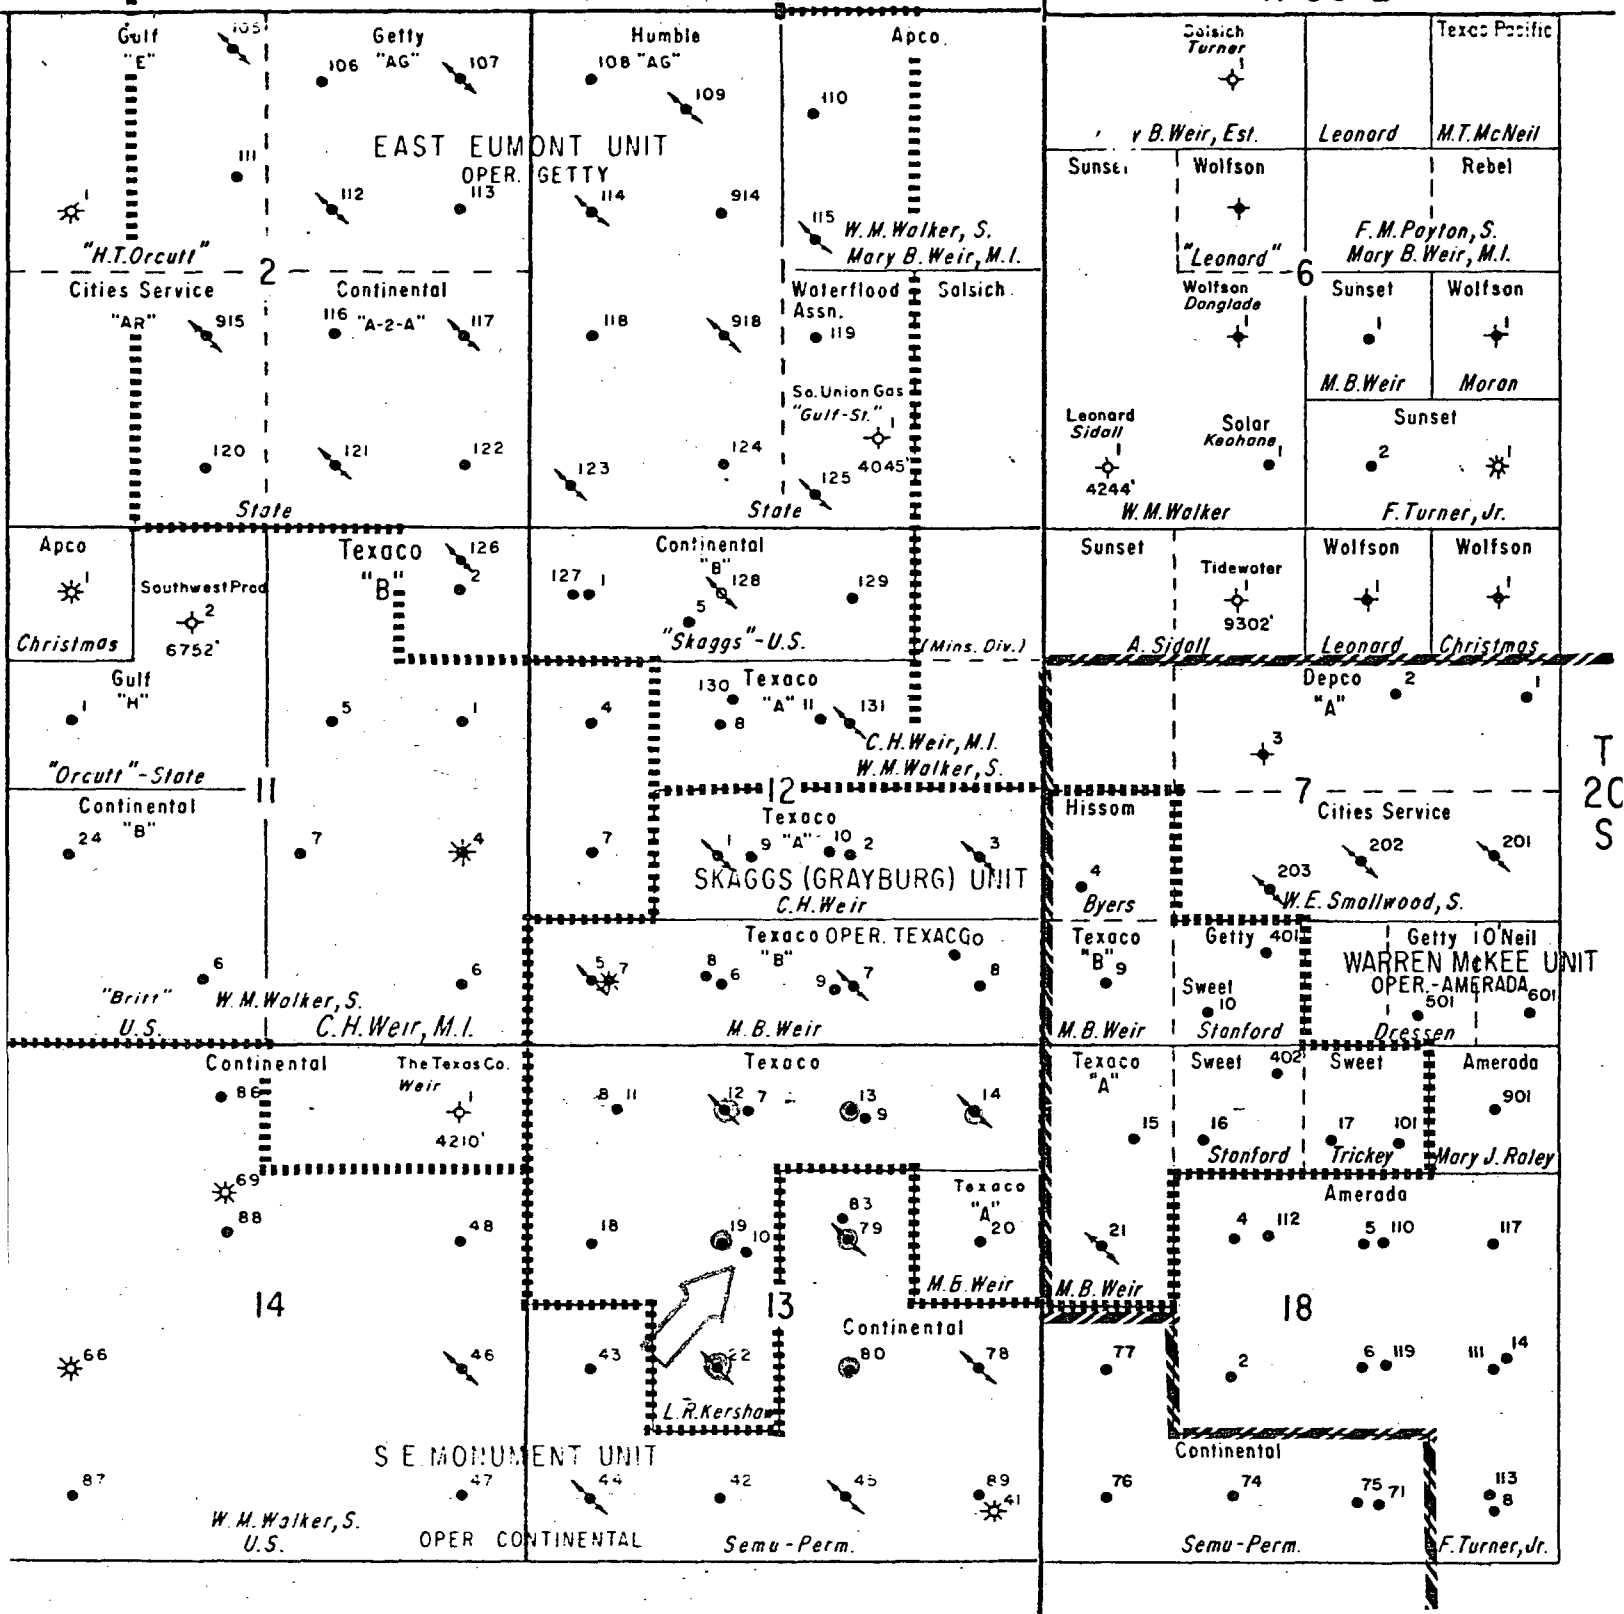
Gulf "E" 105 Getty 106 "AG" 107 Humble 108 "AG" 109 Apco 110
Solsich Turner 1
Texas Pacific
B.Weir, Est. Leonard M.T.McNeil
EAST EUMONT UNIT OPER. GETTY
111 112 113 114 914 115
1
W.M.Walker, S. Mary B.Weir, M.I.
Sunset Wolfson Rebel
"Leonard" F.M.Payton, S. Mary B.Weir, M.I.
"H.T.Orcutt" 2 6
Cities Service "AR" 915 Continental 116 "A-2-A" 117 118 918
Waterflood Assn. 119 Solsich
Wolfson Donglade 1 Sunset 1 Wolfson 1
So.Union Gas "Gulf-St." 1 4045'
M.B.Weir Moran
120 121 122 123 124 125
Leonard Sidall 1 4244' Solar Keohane 1 Sunset 2 1
State State W.M.Walker F.Turner, Jr.
Apco 1 Christmas
Southwest Prod 2 6752'
Texaco "B" 126 2
Continental "B" 127 1 128 5 129
"Skaggs"-U.S. (Mins. Div.)
Sunset Tidewater 1 9302' Wolfson 1 Wolfson 1
A. Sidall Leonard Christmas
Gulf "H" 1 5 1 4
Texaco 130 "A" 11 131 8
C.H.Weir, M.I. W.M.Walker, S.
Depco "A" 2 1 3
T 20 S
"Orcutt"-State 11 12 7
Continental "B" 24 7 4 7
Texaco 1 9 "A" 10 2 3
SKAGGS (GRAYBURG) UNIT C.H.Weir
Hissom 4 Byers
Cities Service 202 201 203 W.E.Smallwood, S.
Texaco OPER. TEXACO "B" 5 7 8 6 9 7 8
6 6
"Britt" U.S. W.M.Walker, S. C.H.Weir, M.I.
M.B.Weir
Texaco "B" 9 M.B.Weir
Getty 401 Sweet 10 Stanford
Getty O'Neil WARREN McKEE UNIT OPER.-AMERADA 501 601 Dressen
Continental 86 The Texas Co. Weir 1 4210'
Texaco 8 11 12 7 13 9 14
Texaco "A" 15
Sweet 402 16 Stanford Sweet 17 101 Trickey
Amerada 901 Mary J. Raley
69 88 48 18 19 10 83 79
Texaco "A" 20 M.B.Weir
21 M.B.Weir
Amerada 4 112 5 110 117
14 13 18
66 46 43 22 L.R.Kershaw
Continental 80 78
77 2 6 119 111 14
S E MONUMENT UNIT
87 47 44 42 45 89 41
Continental 76 74 75 71 113 8
W.M.Walker, S. U.S. OPER CONTINENTAL Semu-Perm.
Semu-Perm. F.Turner, Jr.